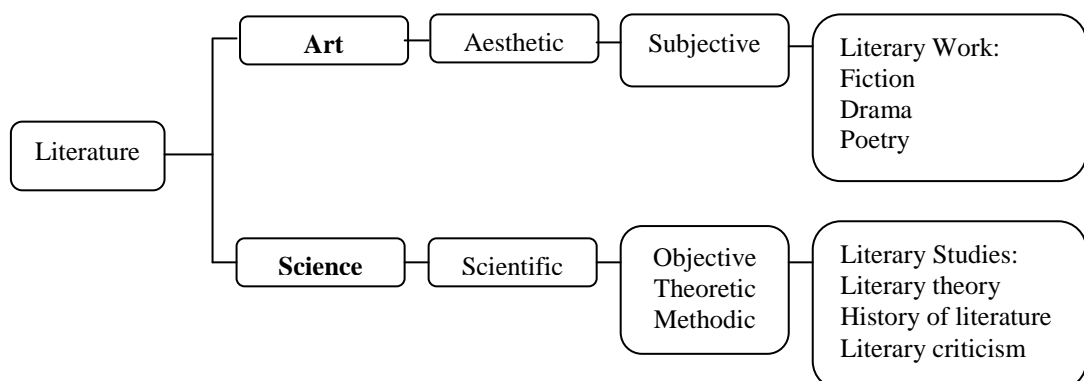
Literature

Art

Aesthetic

Subjective

Literary Work:
Fiction
Drama
Poetry

Science

Scientific

Objective
Theoretic
Methodic

Literary Studies:
Literary theory
History of literature
Literary criticism